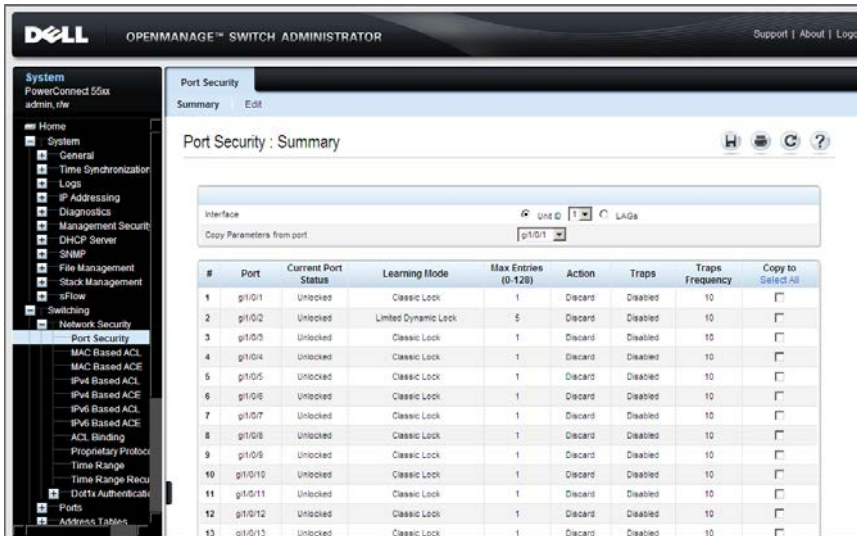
DELL OPENMANAGE™ SWITCH ADMINISTRATOR

Support | About | Logo

System
PowerConnect 55xx
admin, r/w

Home
System
General
Time Synchronization
Logs
IP Addressing
Diagnostics
Management Security
DHCP Server
SNMP
File Management
Stack Management
sFlow
Switching
Network Security
Port Security
MAC Based ACL
MAC Based ACE
IPv4 Based ACL
IPv4 Based ACE
IPv6 Based ACL
IPv6 Based ACE
ACL Binding
Proprietary Protoco
Time Range
Time Range Recu
Dot1x Authenticati
Ports
Address Tables

Port Security
Summary Edit

Port Security : Summary

Interface Unit ID 1 LAGs
Copy Parameters from port gi1/0/1

| # | Port | Current Port Status | Learning Mode | Max Entries (0-128) | Action | Traps | Traps Frequency | Copy to Select All |
|---|---|---|---|---|---|---|---|---|
| 1 | gi1/0/1 | Unlocked | Classic Lock | 1 | Discard | Disabled | 10 | |
| 2 | gi1/0/2 | Unlocked | Limited Dynamic Lock | 5 | Discard | Disabled | 10 | |
| 3 | gi1/0/3 | Unlocked | Classic Lock | 1 | Discard | Disabled | 10 | |
| 4 | gi1/0/4 | Unlocked | Classic Lock | 1 | Discard | Disabled | 10 | |
| 5 | gi1/0/5 | Unlocked | Classic Lock | 1 | Discard | Disabled | 10 | |
| 6 | gi1/0/6 | Unlocked | Classic Lock | 1 | Discard | Disabled | 10 | |
| 7 | gi1/0/7 | Unlocked | Classic Lock | 1 | Discard | Disabled | 10 | |
| 8 | gi1/0/8 | Unlocked | Classic Lock | 1 | Discard | Disabled | 10 | |
| 9 | gi1/0/9 | Unlocked | Classic Lock | 1 | Discard | Disabled | 10 | |
| 10 | gi1/0/10 | Unlocked | Classic Lock | 1 | Discard | Disabled | 10 | |
| 11 | gi1/0/11 | Unlocked | Classic Lock | 1 | Discard | Disabled | 10 | |
| 12 | gi1/0/12 | Unlocked | Classic Lock | 1 | Discard | Disabled | 10 | |
| 13 | gi1/0/13 | Unlocked | Classic Lock | 1 | Discard | Disabled | 10 | |